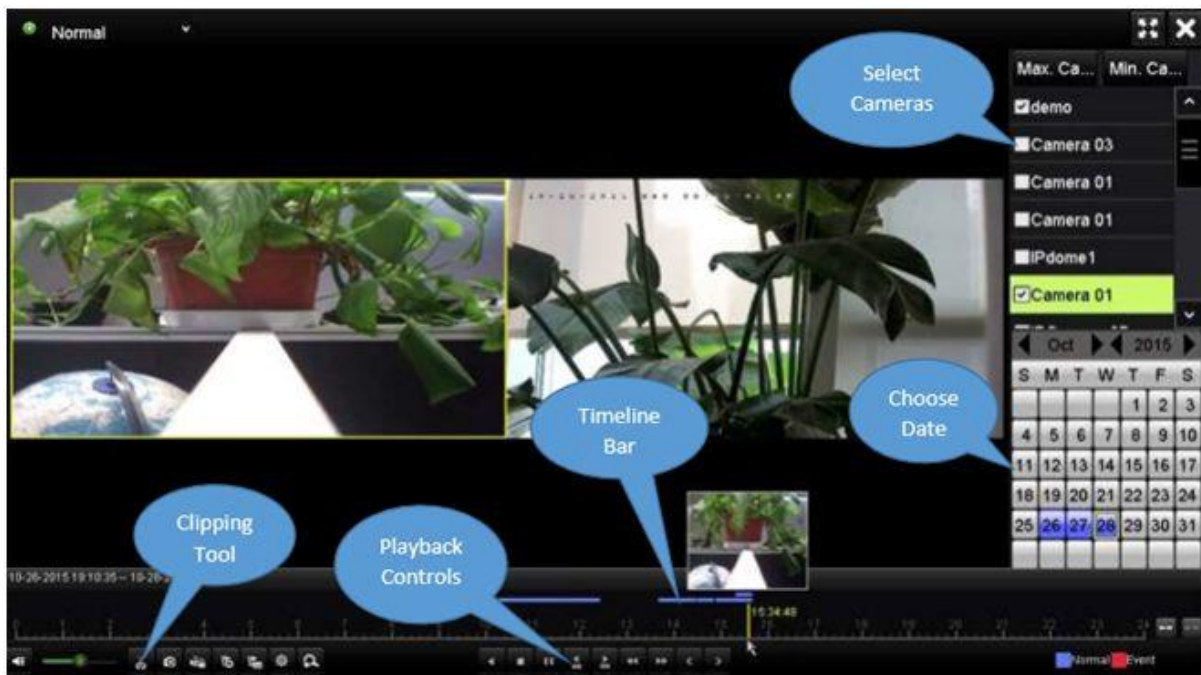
Normal

Max. Ca... Min. Ca...

Select Cameras

demo
Camera 03
Camera 01
Camera 01
IPdome1
Camera 01

Oct 2015

| S | M | T | W | T | F | S |
|---|---|---|---|---|---|---|
| | | | | 1 | 2 | 3 |
| 4 | 5 | 6 | 7 | 8 | 9 | 10 |
| 11 | 12 | 13 | 14 | 15 | 16 | 17 |
| 18 | 19 | 20 | 21 | 22 | 23 | 24 |
| 25 | 26 | 27 | 28 | 29 | 30 | 31 |

Choose Date

Timeline Bar

Clipping Tool

Playback Controls

10-26-2015 19:10:35 -- 10-26-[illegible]

15:34:48

Normal Event